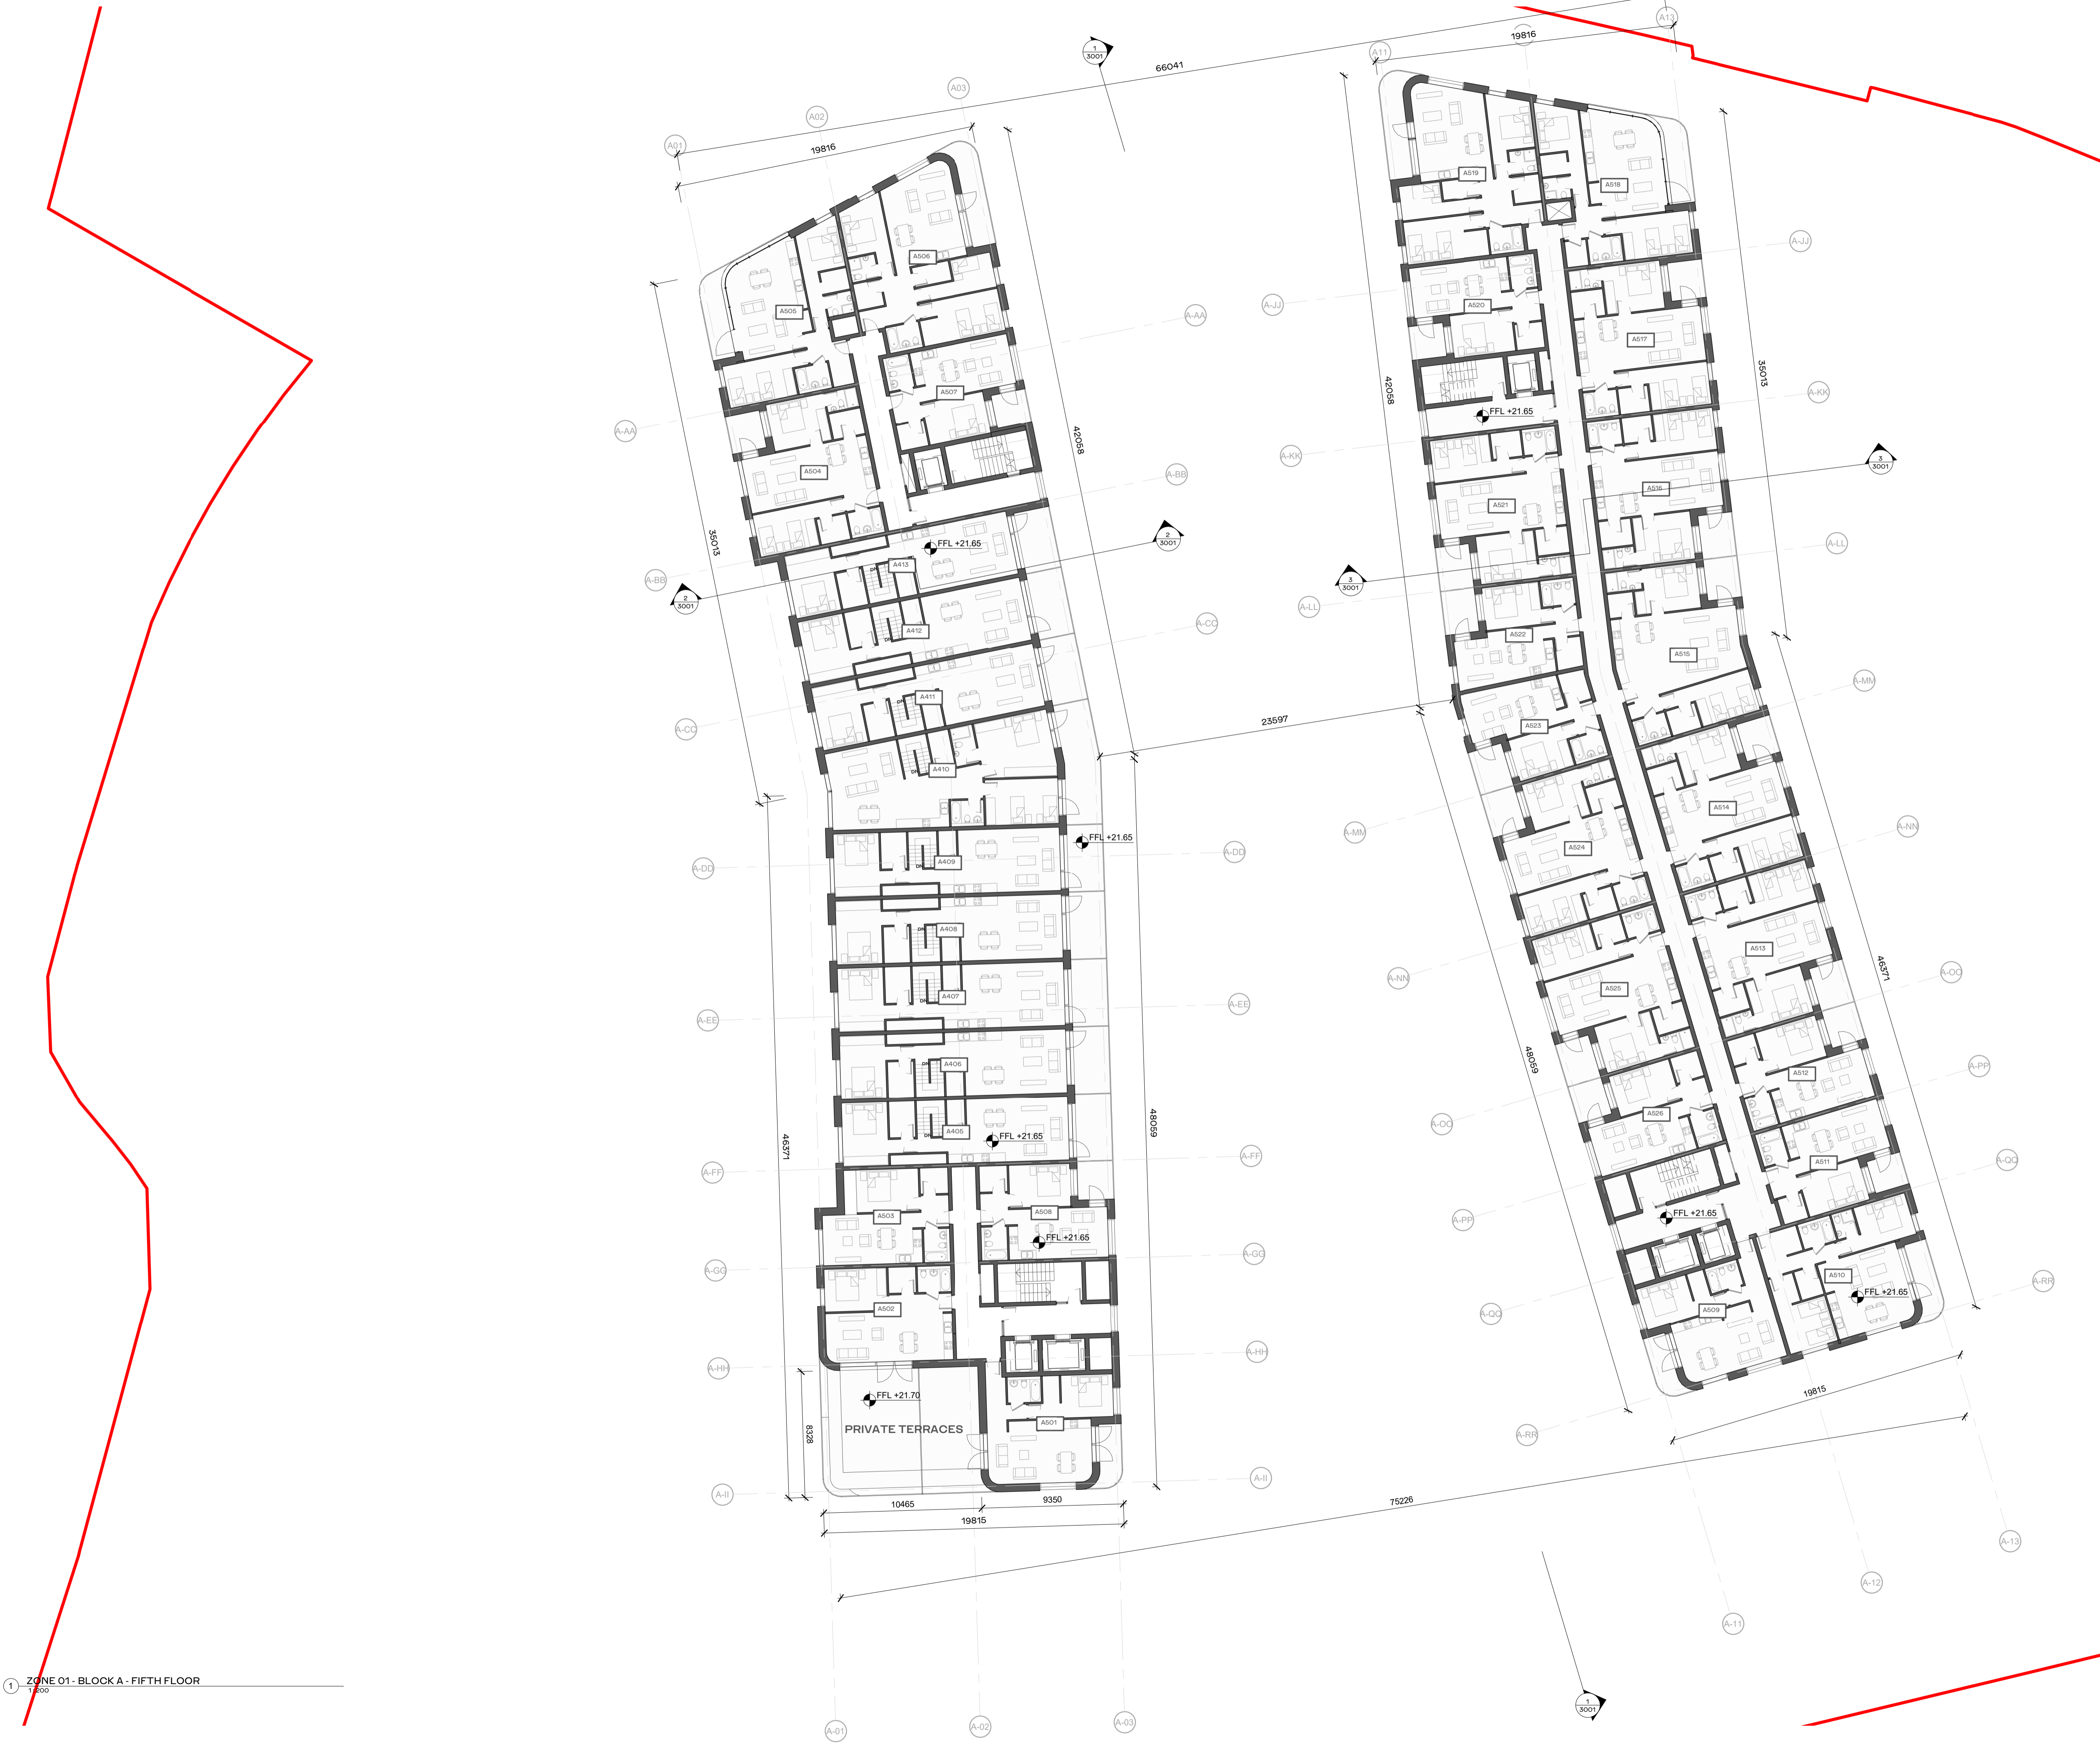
66041
19816
19816
A01
A02
A03
A11
A13
1
3001
A505
A506
A507
A504
A-AA
A-BB
A-CC
A-DD
A-EE
A-FF
A-GG
A-HH
A-II
A-JJ
A-KK
A-LL
A-MM
A-NN
A-OO
A-PP
A-QQ
A-RR
35013
42058
FFL +21.65
2
3001
A413
A412
A411
A410
A409
A408
A407
A406
A405
A503
A502
A508
A501
FFL +21.65
FFL +21.65
FFL +21.65
FFL +21.70
PRIVATE TERRACES
46371
48059
8328
10465
9350
19815
A519
A518
A520
A517
A521
A516
A522
A515
A523
A514
A524
A513
A525
A512
A526
A511
A510
A509
FFL +21.65
FFL +21.65
FFL +21.65
3
3001
3
3001
23597
42058
35013
46371
48059
19815
75226
A-11
A-12
A-13
1
3001
A-01
A-02
A-03
1
ZONE 01 - BLOCK A - FIFTH FLOOR
1:200